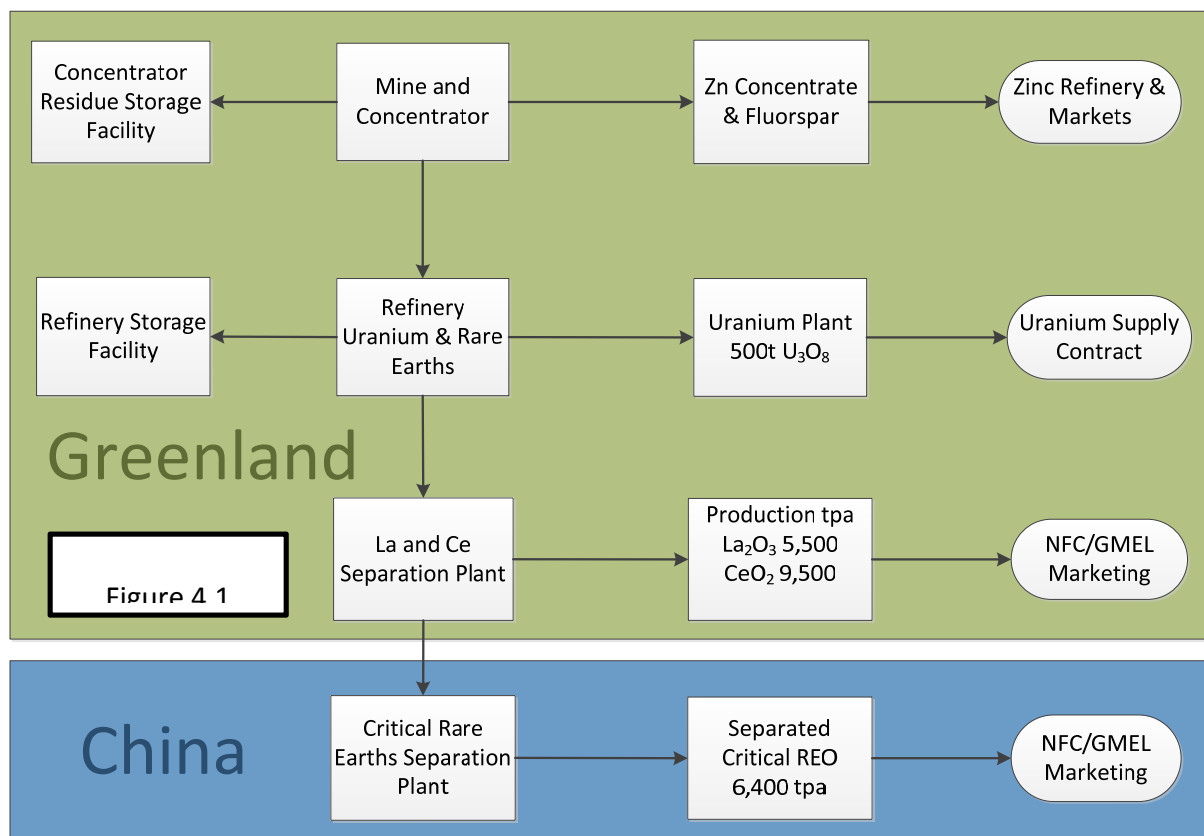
Concentrator Residue Storage Facility

Mine and Concentrator

Zn Concentrate & Fluorspar

Zinc Refinery & Markets

Refinery Storage Facility

Refinery Uranium & Rare Earths

Uranium Plant 500t $U_3O_8$

Uranium Supply Contract

Greenland

Figure 4.1

La and Ce Separation Plant

Production tpa $La_2O_3$ 5,500 $CeO_2$ 9,500

NFC/GMEL Marketing

China

Critical Rare Earths Separation Plant

Separated Critical REO 6,400 tpa

NFC/GMEL Marketing